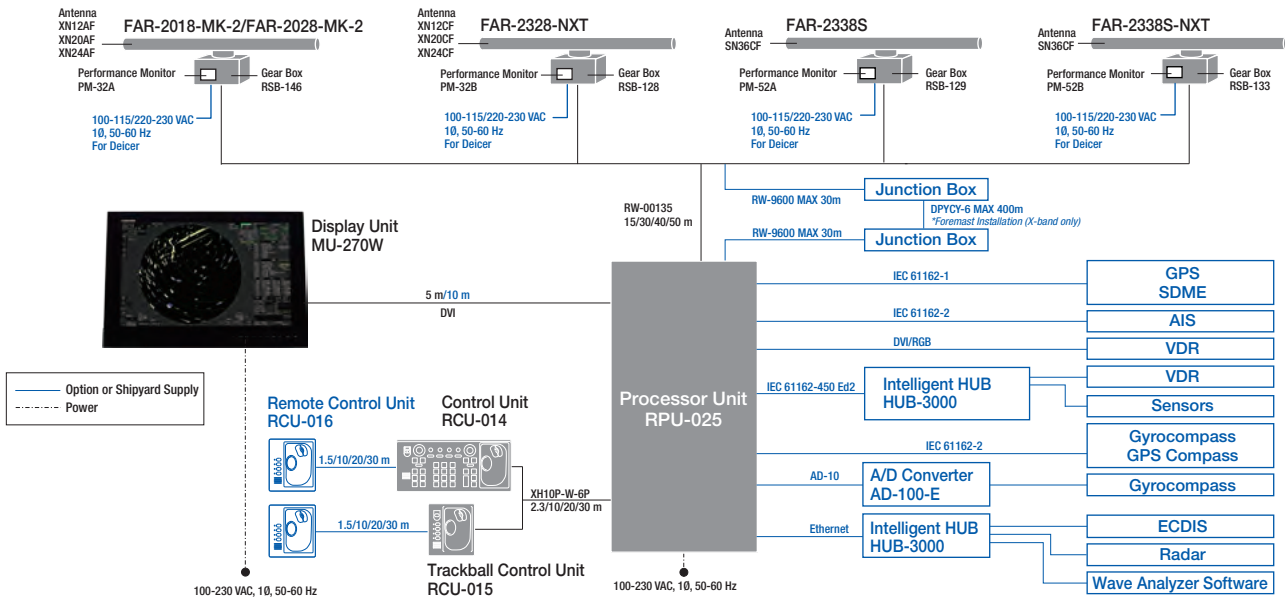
Antenna
XN12AF
XN20AF
XN24AF

FAR-2018-MK-2/FAR-2028-MK-2

Performance Monitor
PM-32A

Gear Box
RSB-146

100-115/220-230 VAC
1Ø, 50-60 Hz
For Deicer

Antenna
XN12CF
XN20CF
XN24CF

FAR-2328-NXT

Performance Monitor
PM-32B

Gear Box
RSB-128

100-115/220-230 VAC
1Ø, 50-60 Hz
For Deicer

Antenna
SN36CF

FAR-2338S

Performance Monitor
PM-52A

Gear Box
RSB-129

100-115/220-230 VAC
1Ø, 50-60 Hz
For Deicer

Antenna
SN36CF

FAR-2338S-NXT

Performance Monitor
PM-52B

Gear Box
RSB-133

100-115/220-230 VAC
1Ø, 50-60 Hz
For Deicer

RW-9600 MAX 30m

Junction Box

DPYCY-6 MAX 400m
*Foremast Installation (X-band only)

RW-00135
15/30/40/50 m

RW-9600 MAX 30m

Junction Box

Display Unit
MU-270W

5 m/10 m
DVI

IEC 61162-1

GPS
SDME

IEC 61162-2

AIS

DVI/RGB

VDR

Option or Shipyard Supply
Power

Remote Control Unit
RCU-016

Control Unit
RCU-014

Processor Unit
RPU-025

IEC 61162-450 Ed2

Intelligent HUB
HUB-3000

VDR

Sensors

IEC 61162-2

Gyrocompass
GPS Compass

1.5/10/20/30 m

XH10P-W-6P
2.3/10/20/30 m

AD-10

A/D Converter
AD-100-E

Gyrocompass

1.5/10/20/30 m

Ethernet

Intelligent HUB
HUB-3000

ECDIS

Radar

Wave Analyzer Software

Trackball Control Unit
RCU-015

100-230 VAC, 1Ø, 50-60 Hz

100-230 VAC, 1Ø, 50-60 Hz